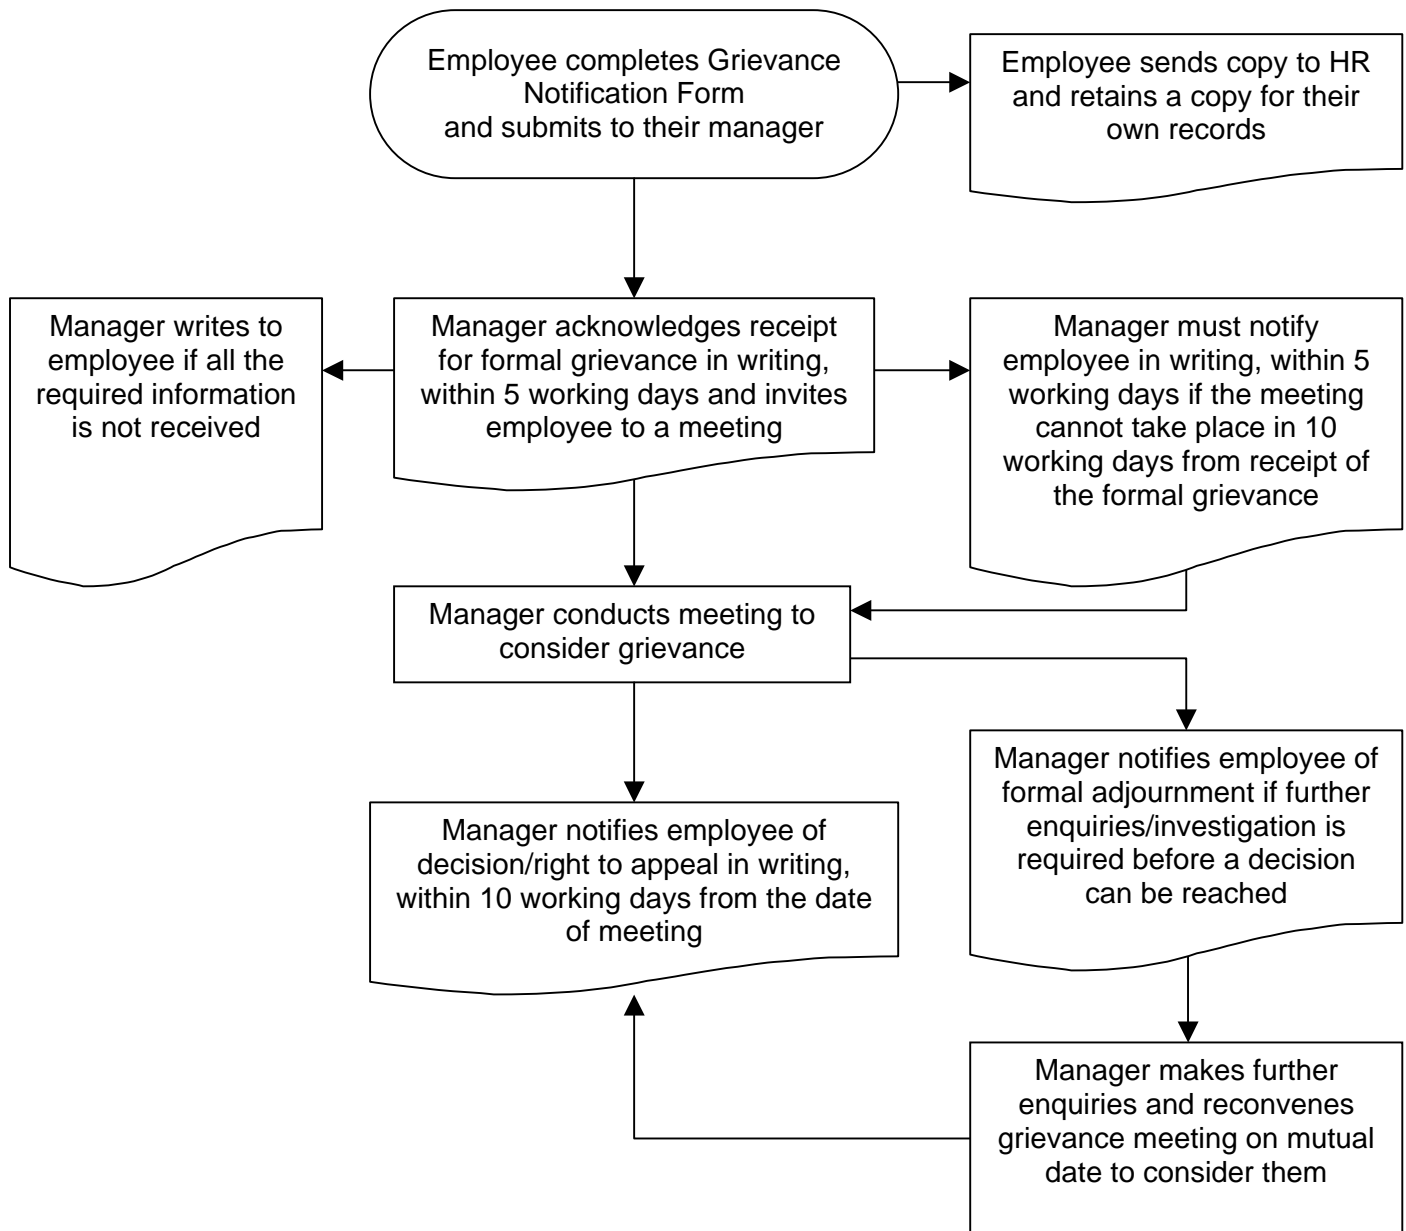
Employee completes Grievance Notification Form and submits to their manager

Employee sends copy to HR and retains a copy for their own records

Manager writes to employee if all the required information is not received

Manager acknowledges receipt for formal grievance in writing, within 5 working days and invites employee to a meeting

Manager must notify employee in writing, within 5 working days if the meeting cannot take place in 10 working days from receipt of the formal grievance

Manager conducts meeting to consider grievance

Manager notifies employee of formal adjournment if further enquiries/investigation is required before a decision can be reached

Manager notifies employee of decision/right to appeal in writing, within 10 working days from the date of meeting

Manager makes further enquiries and reconvenes grievance meeting on mutual date to consider them